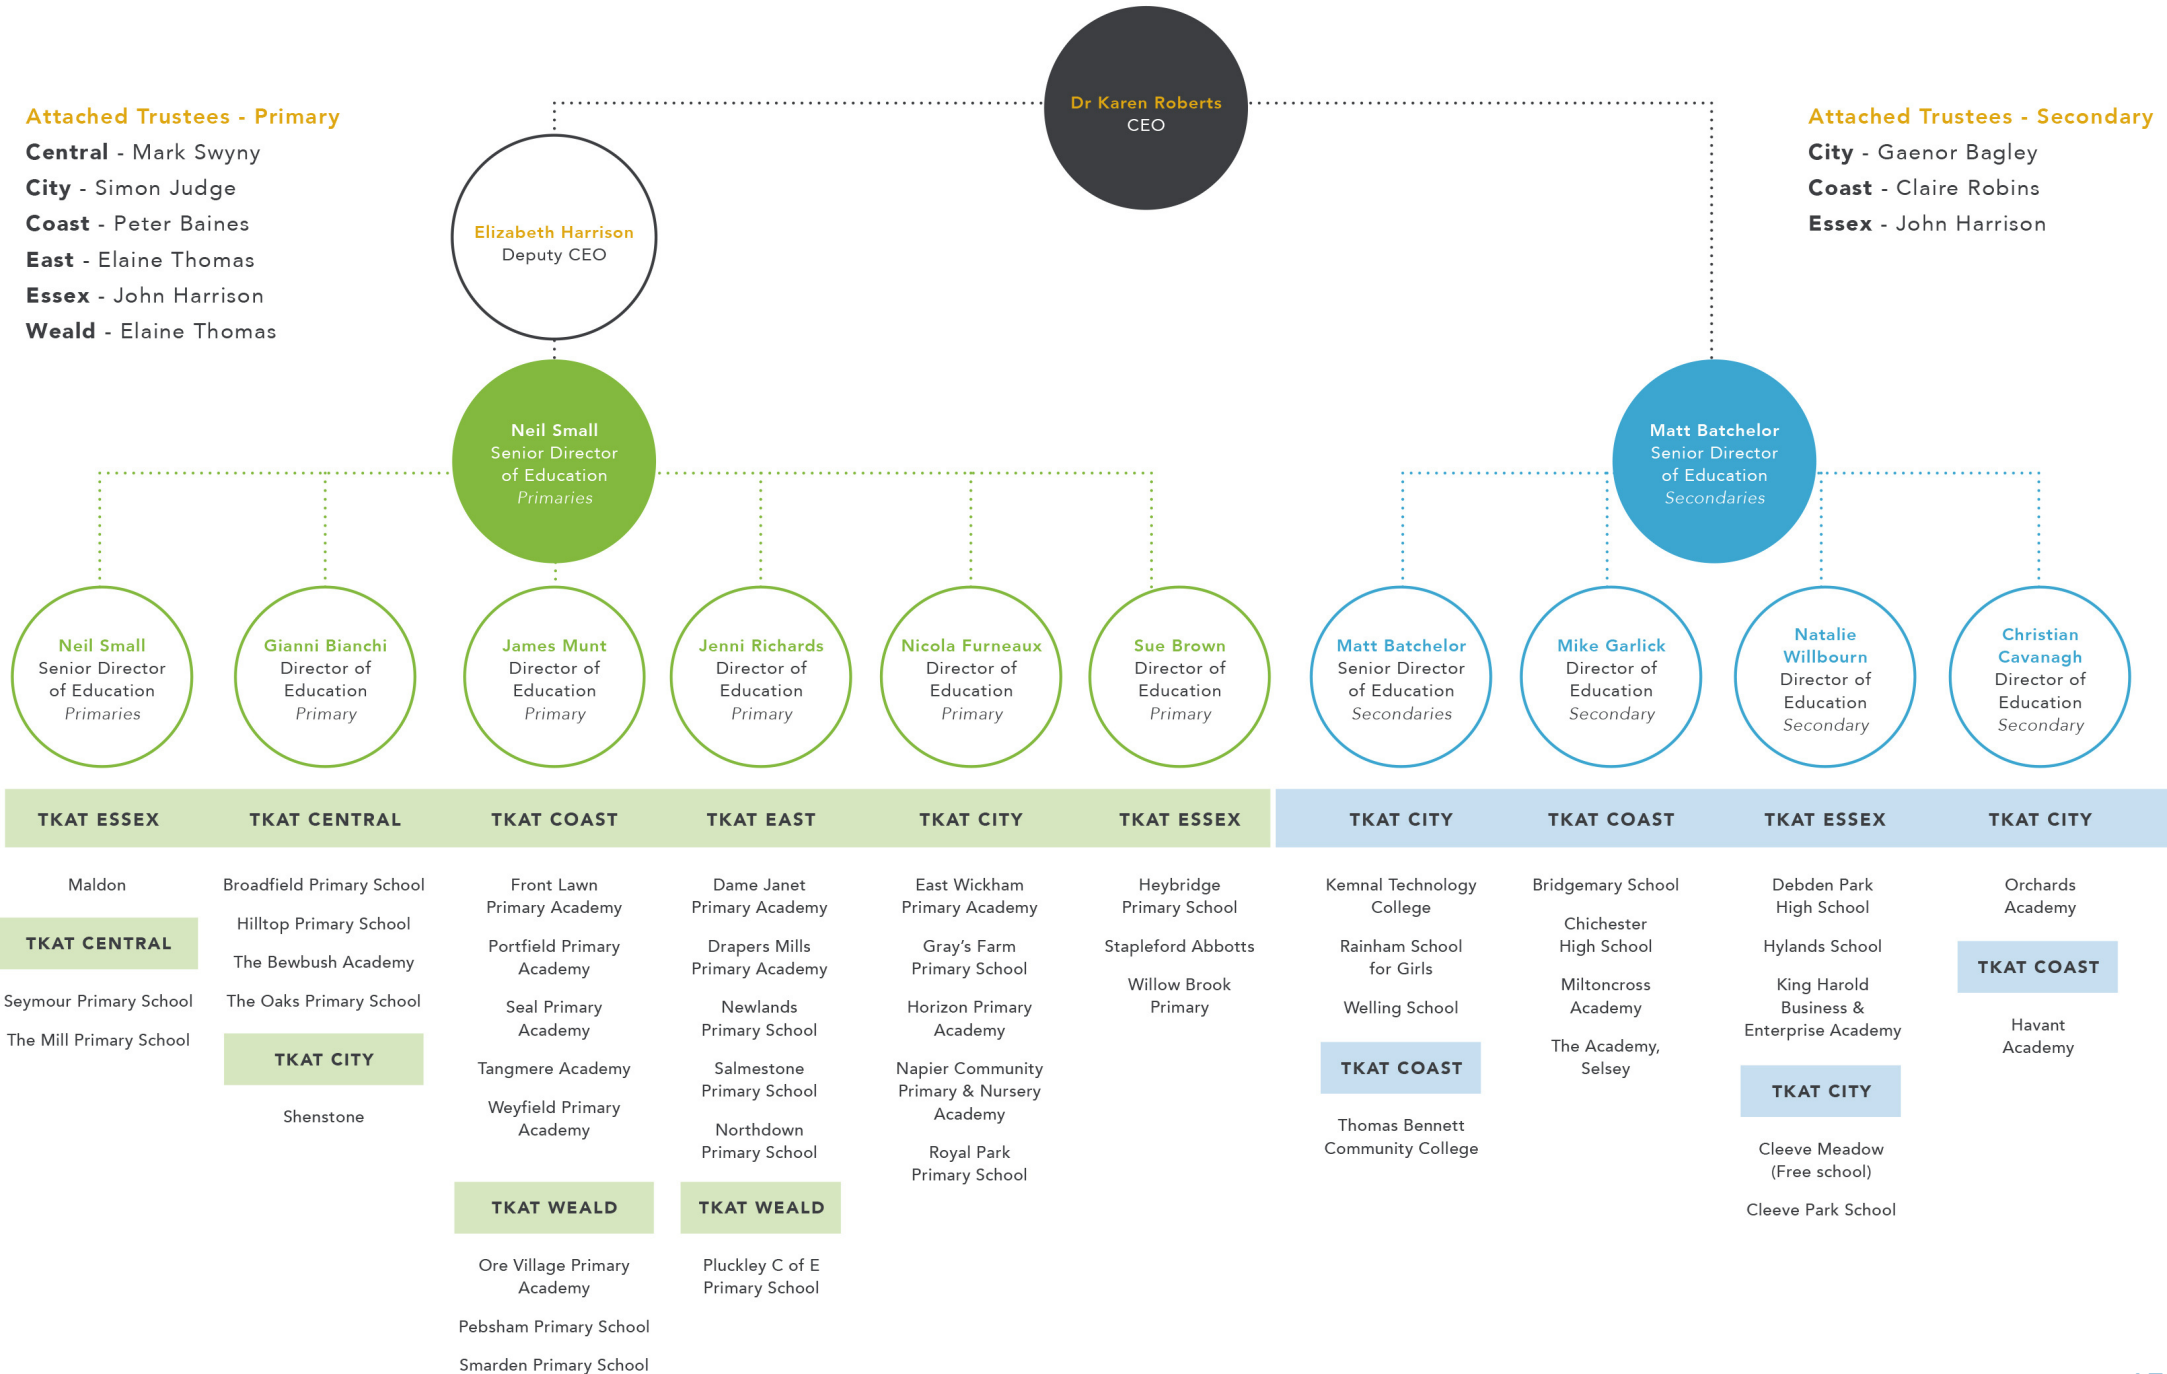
Dr Karen Roberts
CEO

Attached Trustees - Primary
Central - Mark Swyny
City - Simon Judge
Coast - Peter Baines
East - Elaine Thomas
Essex - John Harrison
Weald - Elaine Thomas

Elizabeth Harrison
Deputy CEO

Attached Trustees - Secondary
City - Gaenor Bagley
Coast - Claire Robins
Essex - John Harrison

Neil Small
Senior Director of Education
Primaries

Matt Batchelor
Senior Director of Education
Secondaries

Neil Small
Senior Director of Education
Primaries

Gianni Bianchi
Director of Education
Primary

James Munt
Director of Education
Primary

Jenni Richards
Director of Education
Primary

Nicola Furneaux
Director of Education
Primary

Sue Brown
Director of Education
Primary

Matt Batchelor
Senior Director of Education
Secondaries

Mike Garlick
Director of Education
Secondary

Natalie Willbourn
Director of Education
Secondary

Christian Cavanagh
Director of Education
Secondary

TKAT ESSEX
Maldon
TKAT CENTRAL
Seymour Primary School
The Mill Primary School

TKAT CENTRAL
Broadfield Primary School
Hilltop Primary School
The Bewbush Academy
The Oaks Primary School
TKAT CITY
Shenstone

TKAT COAST
Front Lawn Primary Academy
Portfield Primary Academy
Seal Primary Academy
Tangmere Academy
Weyfield Primary Academy
TKAT WEALD
Ore Village Primary Academy
Pebsham Primary School
Smarden Primary School

TKAT EAST
Dame Janet Primary Academy
Drapers Mills Primary Academy
Newlands Primary School
Salmestone Primary School
Northdown Primary School
TKAT WEALD
Pluckley C of E Primary School

TKAT CITY
East Wickham Primary Academy
Gray's Farm Primary School
Horizon Primary Academy
Napier Community Primary & Nursery Academy
Royal Park Primary School

TKAT ESSEX
Heybridge Primary School
Stapleford Abbotts
Willow Brook Primary

TKAT CITY
Kemnal Technology College
Rainham School for Girls
Welling School
TKAT COAST
Thomas Bennett Community College

TKAT COAST
Bridgemary School
Chichester High School
Miltoncross Academy
The Academy, Selsey

TKAT ESSEX
Debden Park High School
Hylands School
King Harold Business & Enterprise Academy
TKAT CITY
Cleeve Meadow (Free school)
Cleeve Park School

TKAT CITY
Orchards Academy
TKAT COAST
Havant Academy